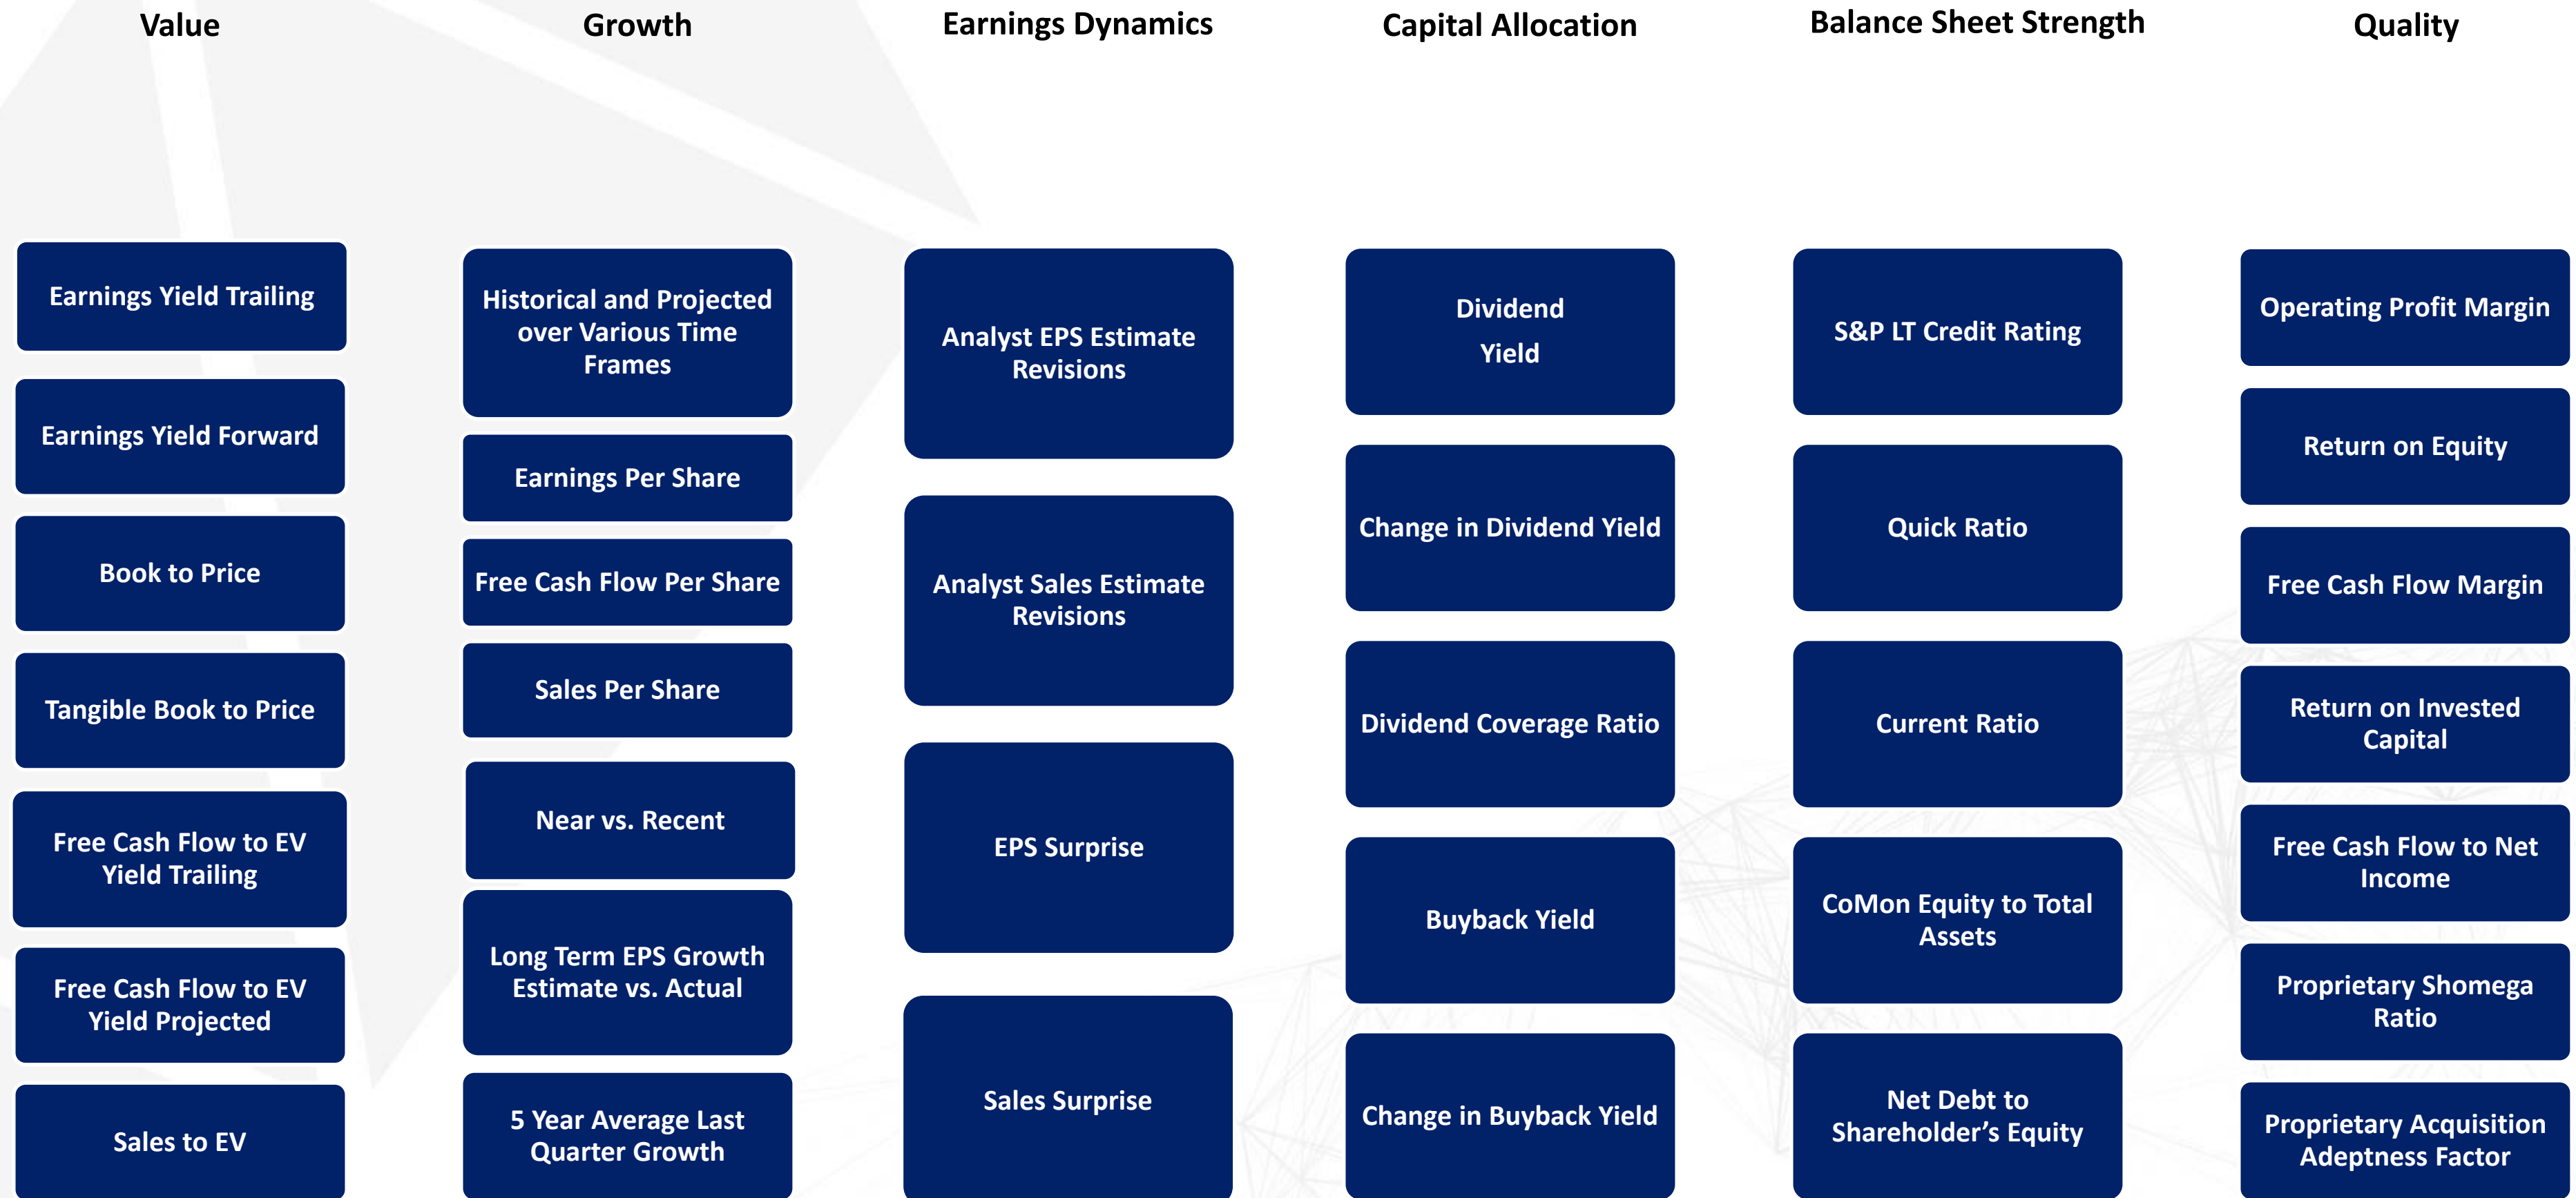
Value

Earnings Yield Trailing

Earnings Yield Forward

Book to Price

Tangible Book to Price

Free Cash Flow to EV Yield Trailing

Free Cash Flow to EV Yield Projected

Sales to EV

Growth

Historical and Projected over Various Time Frames

Earnings Per Share

Free Cash Flow Per Share

Sales Per Share

Near vs. Recent

Long Term EPS Growth Estimate vs. Actual

5 Year Average Last Quarter Growth

Earnings Dynamics

Analyst EPS Estimate Revisions

Analyst Sales Estimate Revisions

EPS Surprise

Sales Surprise

Capital Allocation

Dividend Yield

Change in Dividend Yield

Dividend Coverage Ratio

Buyback Yield

Change in Buyback Yield

Balance Sheet Strength

S&P LT Credit Rating

Quick Ratio

Current Ratio

CoMon Equity to Total Assets

Net Debt to Shareholder’s Equity

Quality

Operating Profit Margin

Return on Equity

Free Cash Flow Margin

Return on Invested Capital

Free Cash Flow to Net Income

Proprietary Shomega Ratio

Proprietary Acquisition Adeptness Factor